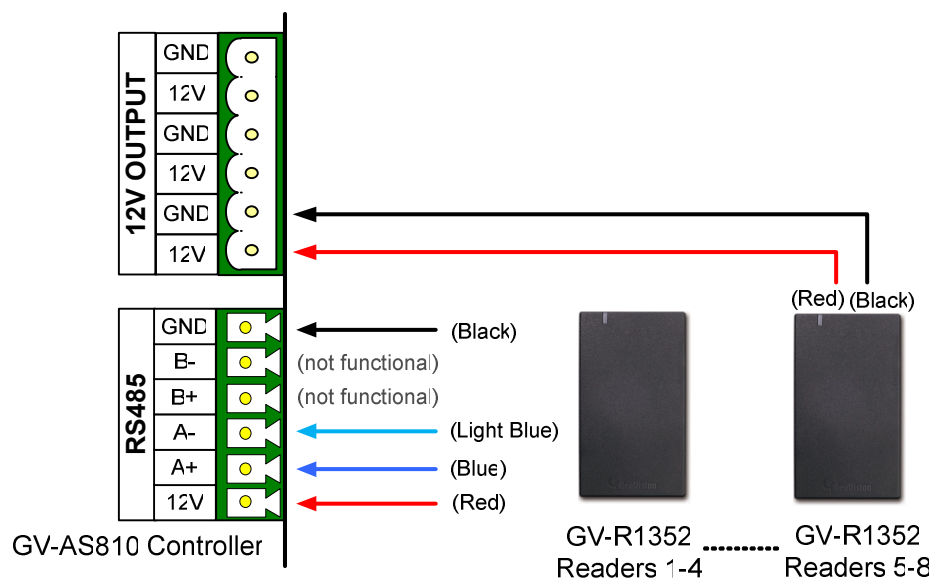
12V OUTPUT

GND
12V
GND
12V
GND
12V

RS485

GND
B-
B+
A-
A+
12V

(Black)
(not functional)
(not functional)
(Light Blue)
(Blue)
(Red)

(Red) (Black)

GV-AS810 Controller

GV-R1352
Readers 1-4

GV-R1352
Readers 5-8